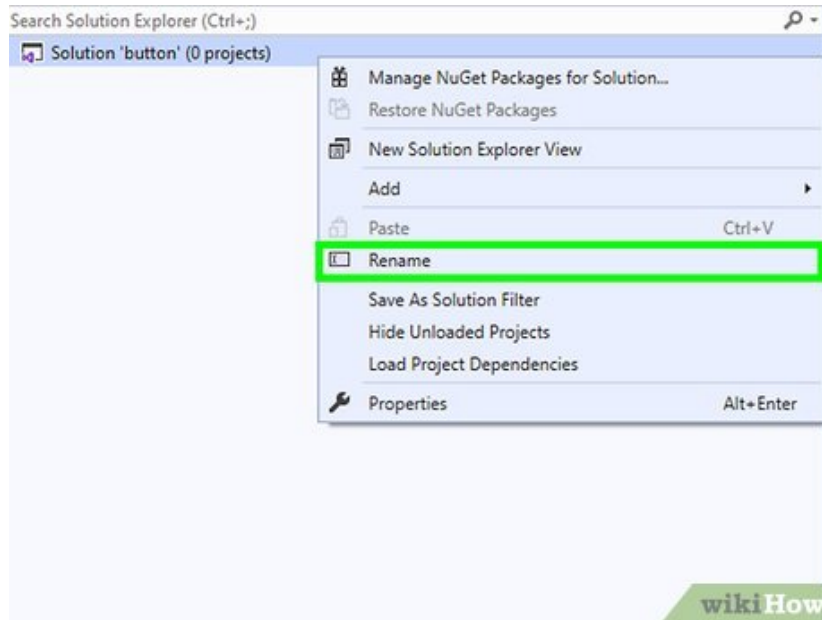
Search Solution Explorer (Ctrl+;)

Solution 'button' (0 projects)

Manage NuGet Packages for Solution...
Restore NuGet Packages
New Solution Explorer View
Add
Paste Ctrl+V
Rename
Save As Solution Filter
Hide Unloaded Projects
Load Project Dependencies
Properties Alt+Enter

wikiHow